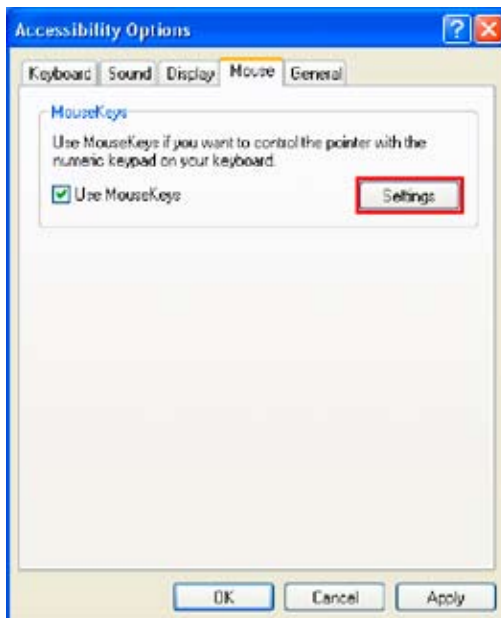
Accessibility Options

Keyboard Sound Display Mouse General

MouseKeys

Use MouseKeys if you want to control the pointer with the numeric keypad on your keyboard.

Use MouseKeys

Settings

OK Cancel Apply